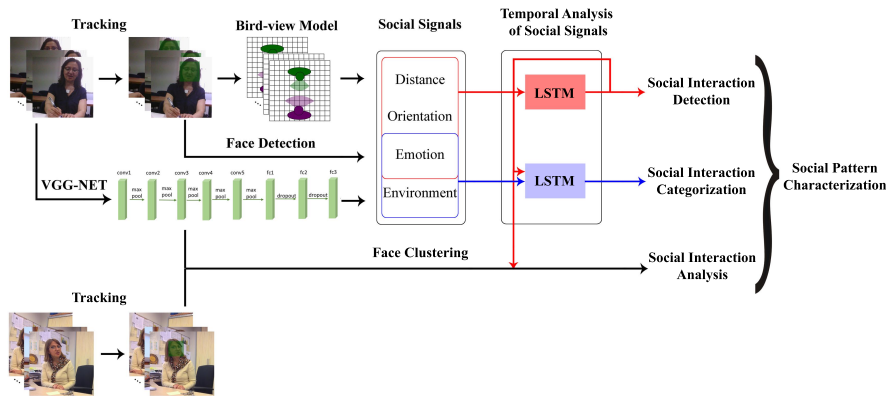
Tracking

Bird-view Model

Social Signals

Temporal Analysis of Social Signals

Distance

Orientation

Emotion

Environment

LSTM

LSTM

Social Interaction Detection

Social Interaction Categorization

Social Interaction Analysis

Social Pattern Characterization

Face Detection

VGG-NET

conv1 conv2 conv3 conv4 conv5 fc1 fc2 fc3

max pool max pool max pool max pool dropout dropout

Face Clustering

Tracking